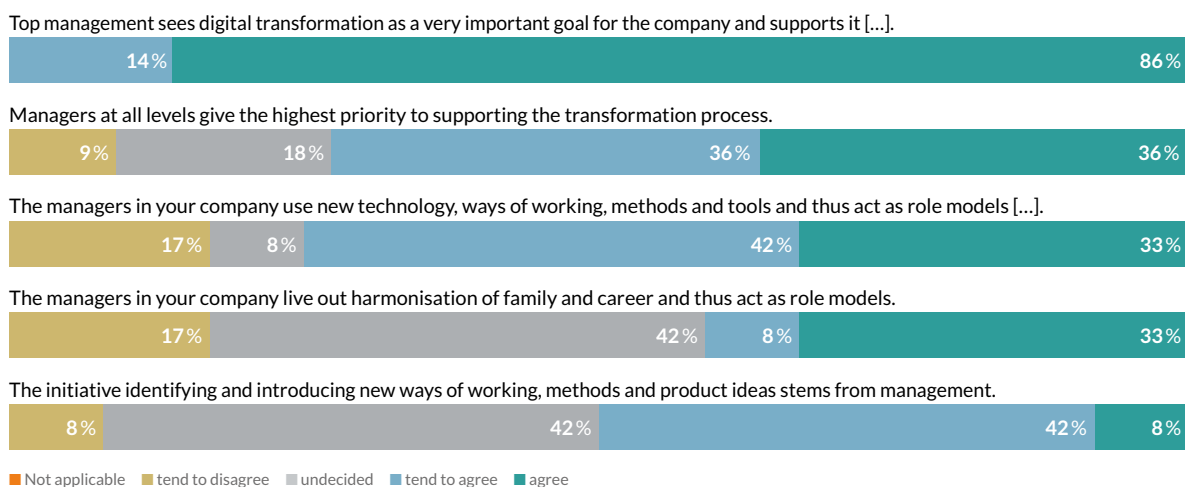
Top management sees digital transformation as a very important goal for the company and supports it […].

14 %

86 %

Managers at all levels give the highest priority to supporting the transformation process.

9 %

18 %

36 %

36 %

The managers in your company use new technology, ways of working, methods and tools and thus act as role models […].

17 %

8 %

42 %

33 %

The managers in your company live out harmonisation of family and career and thus act as role models.

17 %

42 %

8 %

33 %

The initiative identifying and introducing new ways of working, methods and product ideas stems from management.

8 %

42 %

42 %

8 %

Not applicable tend to disagree undecided tend to agree agree